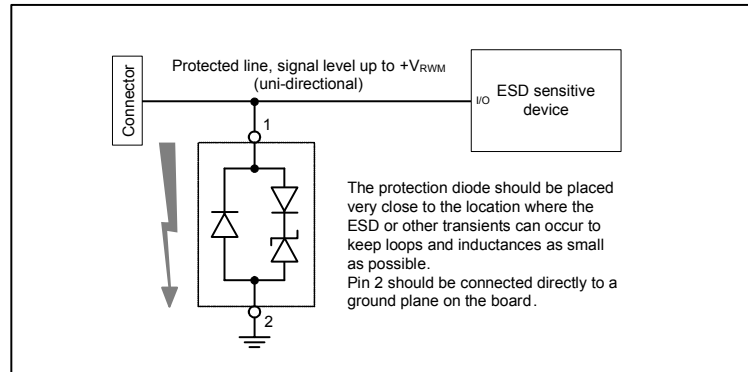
Connector

Protected line, signal level up to $+V_{RWM}$
(uni-directional)

I/O ESD sensitive device

1

2

The protection diode should be placed very close to the location where the ESD or other transients can occur to keep loops and inductances as small as possible.
Pin 2 should be connected directly to a ground plane on the board.